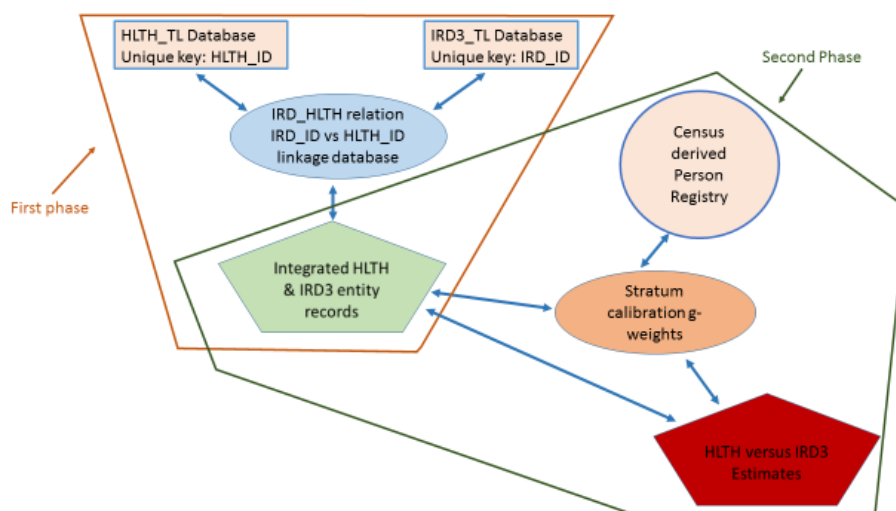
HLTH_TL Database
Unique key: HLTH_ID

IRD3_TL Database
Unique key: IRD_ID

Second Phase

IRD_HLTH relation
IRD_ID vs HLTH_ID
linkage database

Census derived Person Registry

First phase

Integrated HLTH & IRD3 entity records

Stratum calibration g-weights

HLTH versus IRD3 Estimates